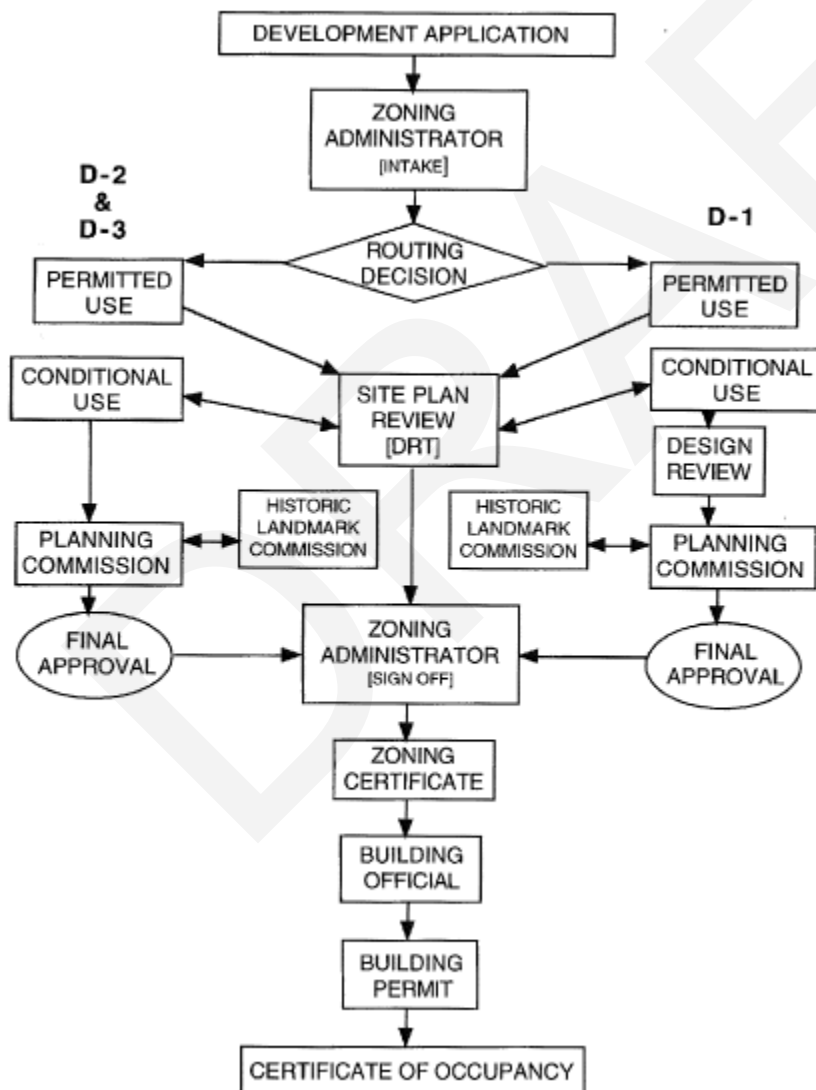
DEVELOPMENT APPLICATION

ZONING ADMINISTRATOR [INTAKE]

D-2 & D-3

D-1

ROUTING DECISION

PERMITTED USE

PERMITTED USE

CONDITIONAL USE

SITE PLAN REVIEW [DRT]

CONDITIONAL USE

DESIGN REVIEW

PLANNING COMMISSION

HISTORIC LANDMARK COMMISSION

HISTORIC LANDMARK COMMISSION

PLANNING COMMISSION

FINAL APPROVAL

ZONING ADMINISTRATOR [SIGN OFF]

FINAL APPROVAL

ZONING CERTIFICATE

BUILDING OFFICIAL

BUILDING PERMIT

CERTIFICATE OF OCCUPANCY

DRAFT